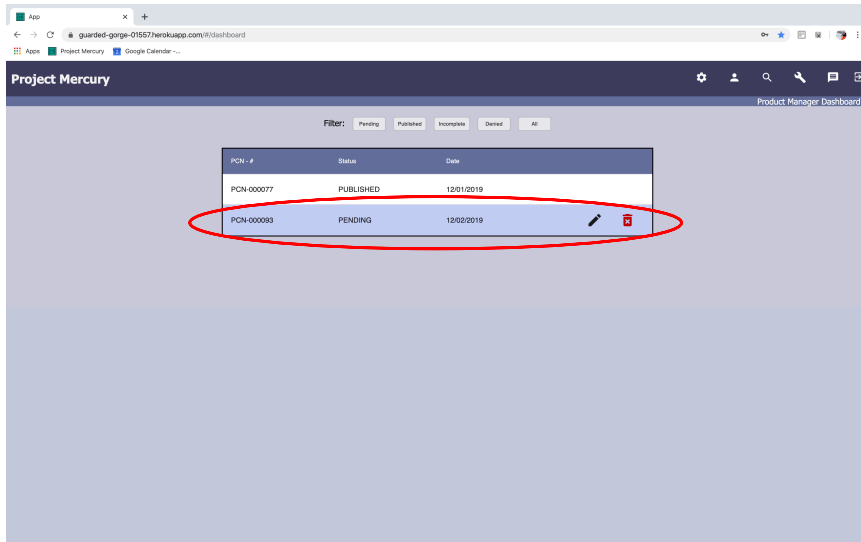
App
guarded-gorge-01557.herokuapp.com/#/dashboard
Apps Project Mercury Google Calendar -...

Project Mercury

Product Manager Dashboard

Filter: Pending Published Incomplete Denied All

| PCN - # | Status | Date |
|---|---|---|
| PCN-000077 | PUBLISHED | 12/01/2019 |
| PCN-000093 | PENDING | 12/02/2019 |